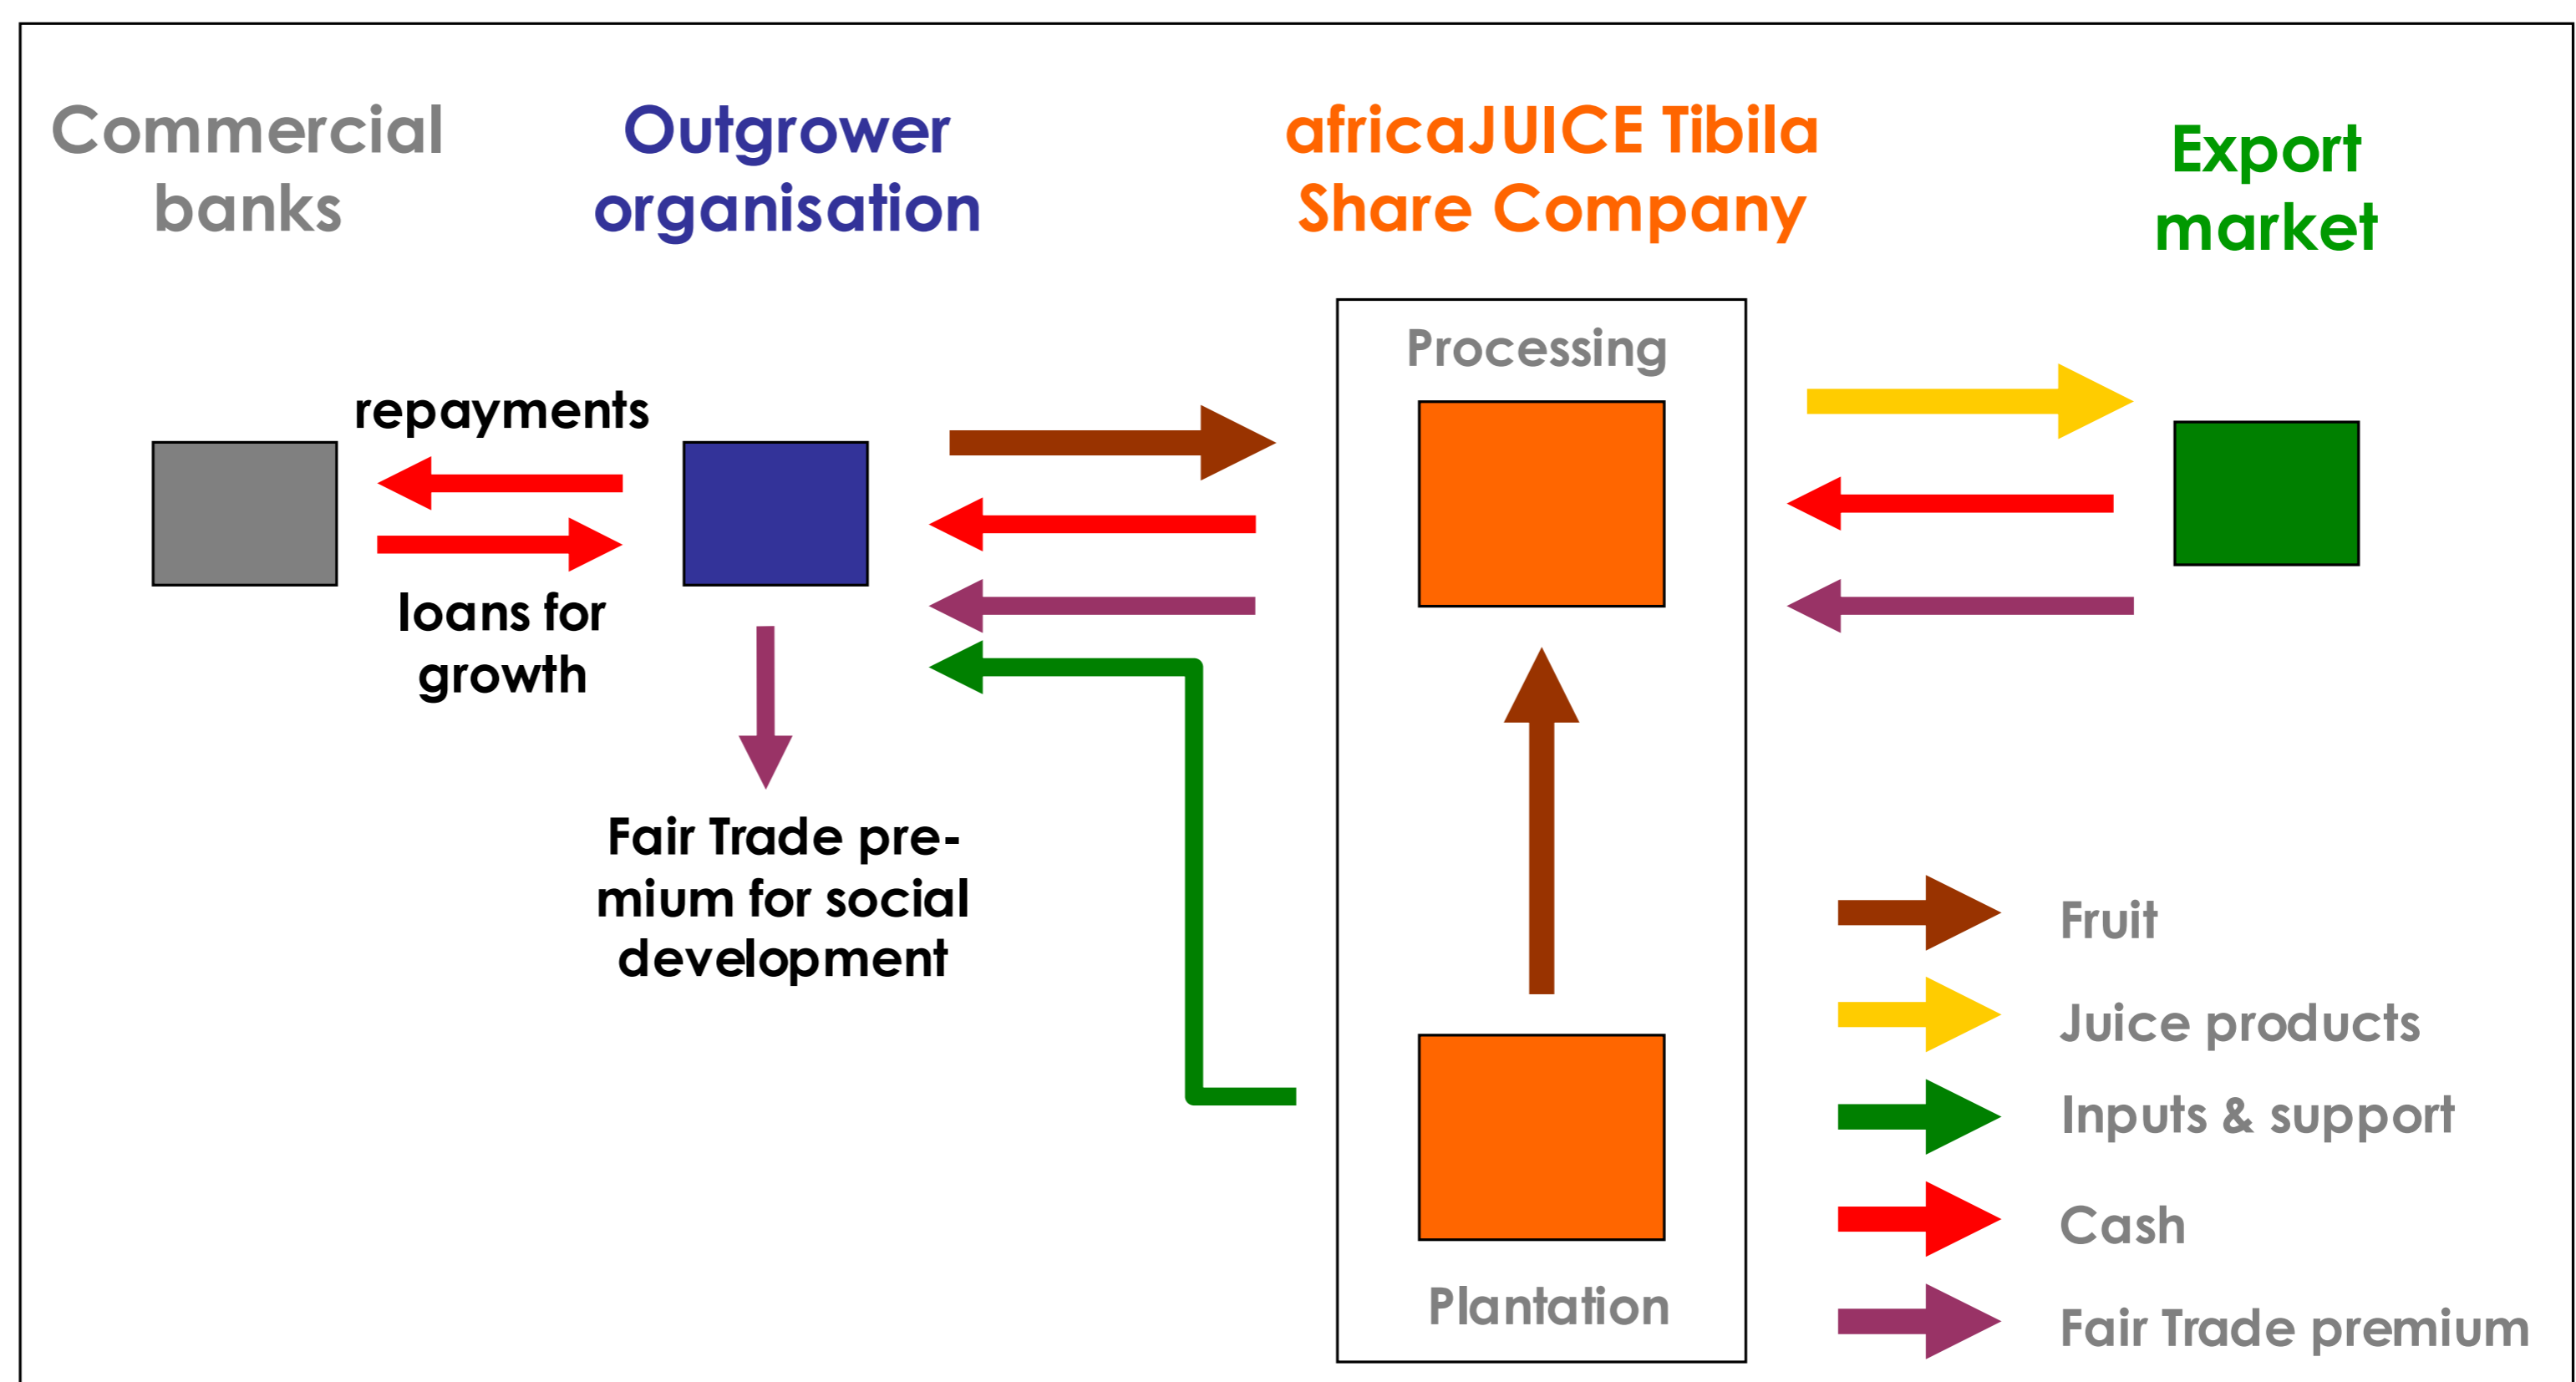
Commercial banks

Outgrower organisation

africaJUICE Tibila Share Company

Export market

Processing

repayments

loans for growth

Fair Trade premium for social development

Plantation

Fruit

Juice products

Inputs & support

Cash

Fair Trade premium